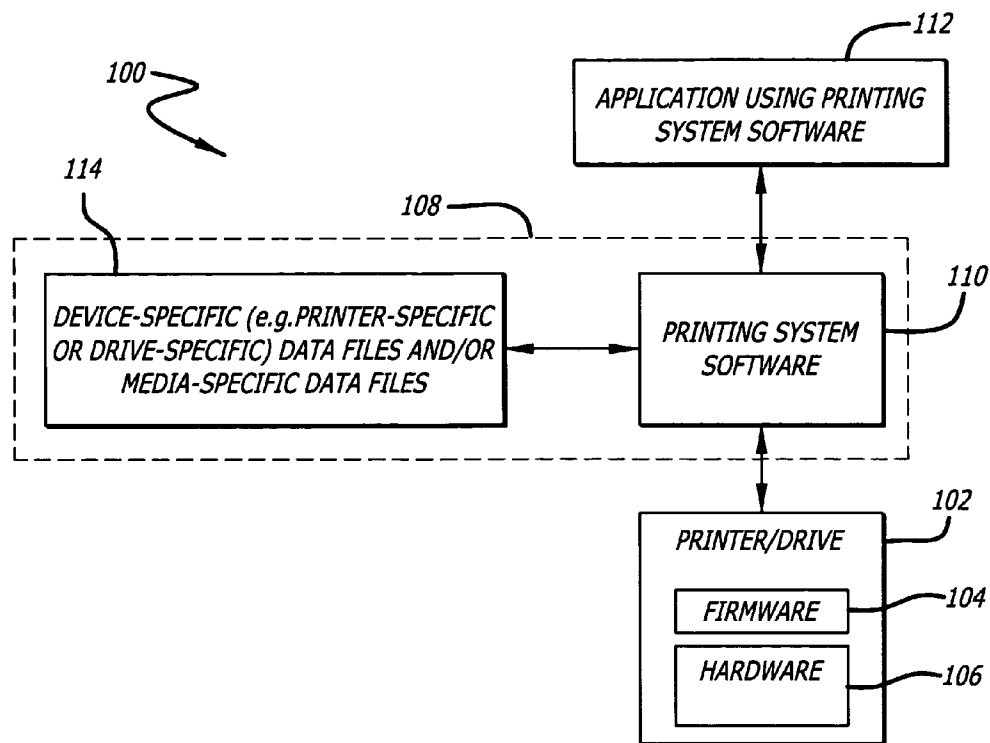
100

112

APPLICATION USING PRINTING SYSTEM SOFTWARE

114

108

DEVICE-SPECIFIC (e.g.PRINTER-SPECIFIC OR DRIVE-SPECIFIC) DATA FILES AND/OR MEDIA-SPECIFIC DATA FILES

PRINTING SYSTEM SOFTWARE

110

102

PRINTER/DRIVE

FIRMWARE

104

HARDWARE

106